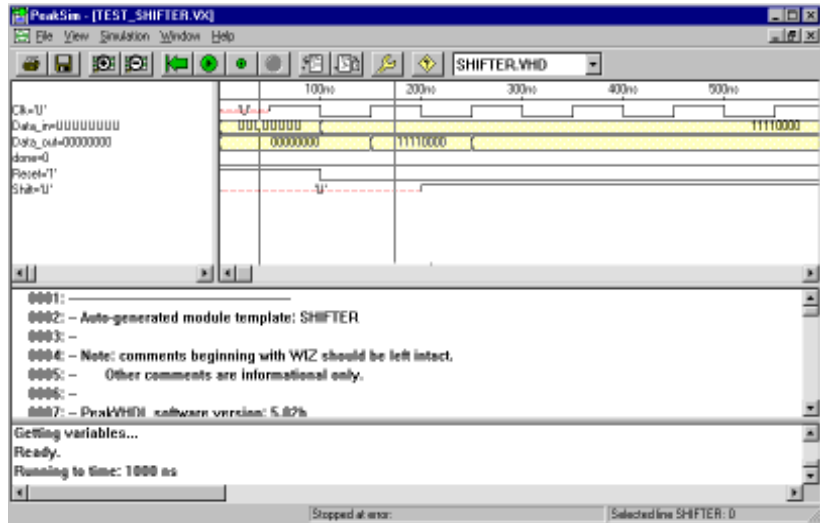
PeakSim - [TEST_SHIFTER.VX]

File View Simulation Window Help

SHIFTER.VHD

100ns 200ns 300ns 400ns 500ns

Clk='U'
Data_in=UUUUUUUU
Data_out=00000000
done=0
Reset='1'
Shift='U'

'U'
UUUUUUUU
11110000
00000000
11110000
'U'

0001: ——————————————
0002: – Auto-generated module template: SHIFTER
0003: –
0004: – Note: comments beginning with WIZ should be left intact.
0005: – Other comments are informational only.
0006: –
0007: – PeakVHDL software version: 5.02b

Getting variables...
Ready.
Running to time: 1000 ns

Stopped at error:
Selected line SHIFTER: 0